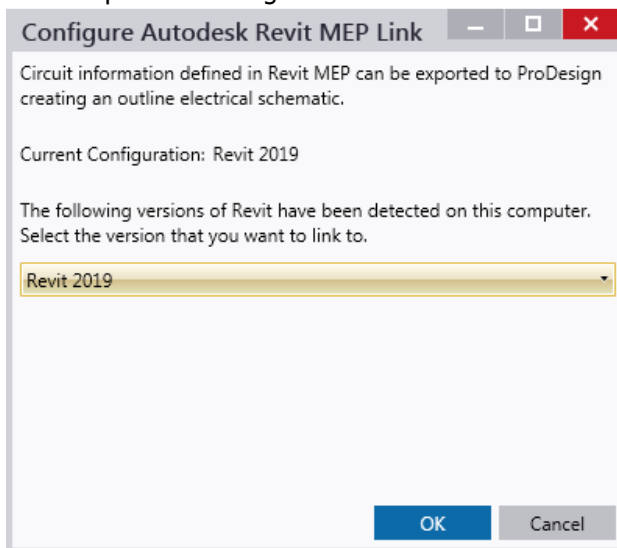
Configure Autodesk Revit MEP Link

Circuit information defined in Revit MEP can be exported to ProDesign creating an outline electrical schematic.

Current Configuration: Revit 2019

The following versions of Revit have been detected on this computer. Select the version that you want to link to.

Revit 2019

OK

Cancel